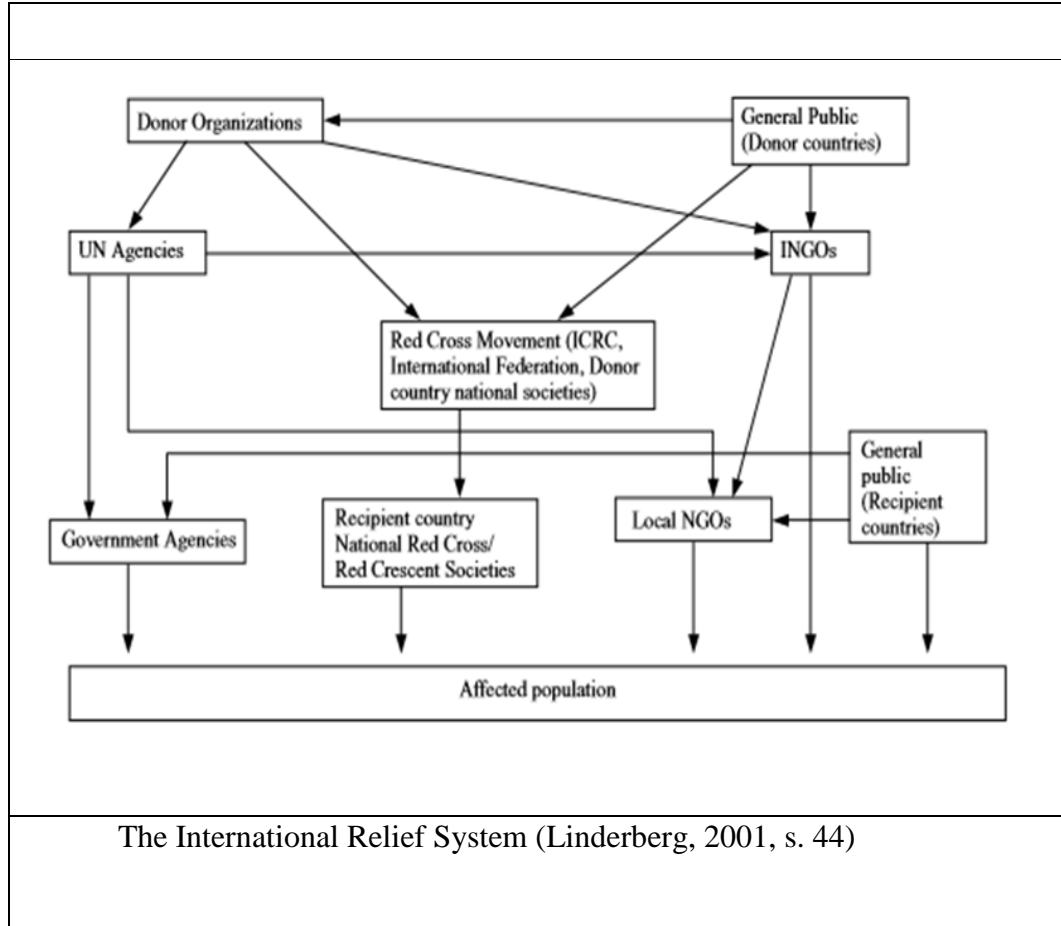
Donor Organizations

General Public (Donor countries)

UN Agencies

INGOs

Red Cross Movement (ICRC, International Federation, Donor country national societies)

General public (Recipient countries)

Government Agencies

Recipient country National Red Cross/ Red Crescent Societies

Local NGOs

Affected population

The International Relief System (Linderberg, 2001, s. 44)